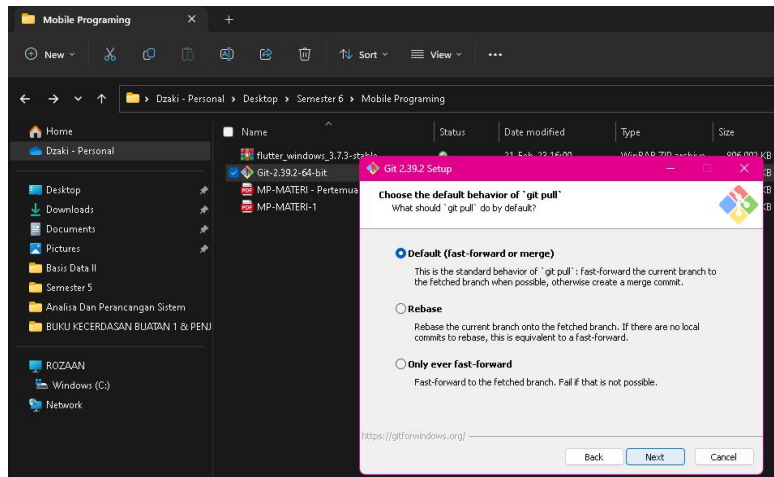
Mobile Programing ×  +

New  Sort  View  ...

Dzaki - Personal > Desktop > Semester 6 > Mobile Programing

Home
Dzaki - Personal

Desktop
Downloads
Documents
Pictures
Basis Data II
Semester 5
Analisa Dan Perancangan Sistem
BUKU KECERDASAN BUATAN 1 & PENJ

ROZAAN
Windows (C:)
Network

| Name | Status | Date modified | Type | Size |
|---|---|---|---|---|
| flutter_windows_3.7.3-stable | | 21-Feb-23 16:00 | WinRAR ZIP archive | 806,093 KB |
| Git-2.39.2-64-bit | | | | KB |
| MP-MATERI - Pertemua | | | | KB |
| MP-MATERI-1 | | | | KB |

Git 2.39.2 Setup

Choose the default behavior of `git pull`
What should `git pull` do by default?

Default (fast-forward or merge)
This is the standard behavior of `git pull`: fast-forward the current branch to the fetched branch when possible, otherwise create a merge commit.

Rebase
Rebase the current branch onto the fetched branch. If there are no local commits to rebase, this is equivalent to a fast-forward.

Only ever fast-forward
Fast-forward to the fetched branch. Fail if that is not possible.

https://gitforwindows.org/

Back  Next  Cancel